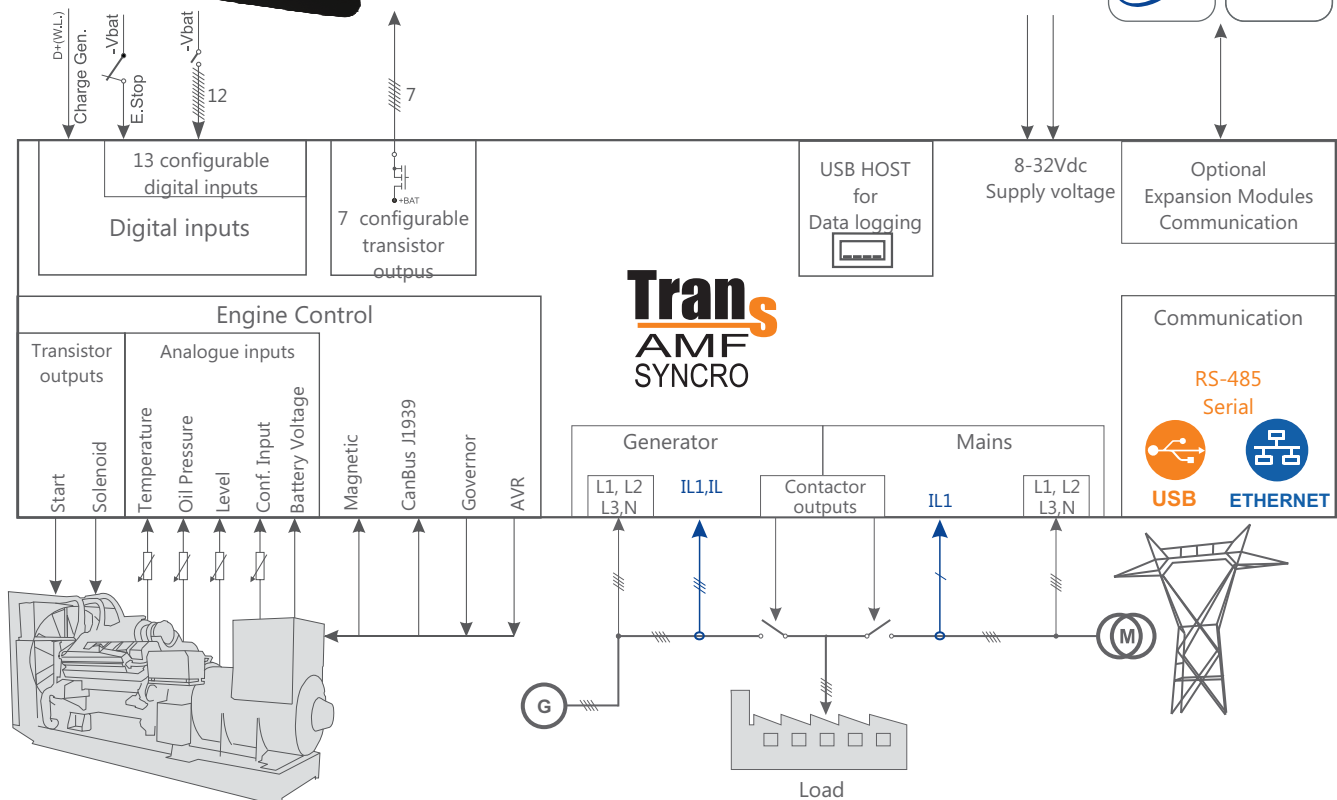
D+(W.L.)
Charge Gen.
-Vbat
E.Stop
-Vbat
12
7
13 configurable digital inputs
Digital inputs
+BAT
7 configurable transistor outputs
USB HOST for Data logging
8-32Vdc Supply voltage
Optional Expansion Modules Communication
Engine Control
Trans
AMF
SYNCRO
Communication
Transistor outputs
Analogue inputs
Start
Solenoid
Temperature
Oil Pressure
Level
Conf. Input
Battery Voltage
Magnetic
CanBus J1939
Governor
AVR
Generator
Mains
L1, L2 L3,N
IL1,IL
Contactor outputs
IL1
L1, L2 L3,N
RS-485 Serial
USB
ETHERNET
G
M
Load